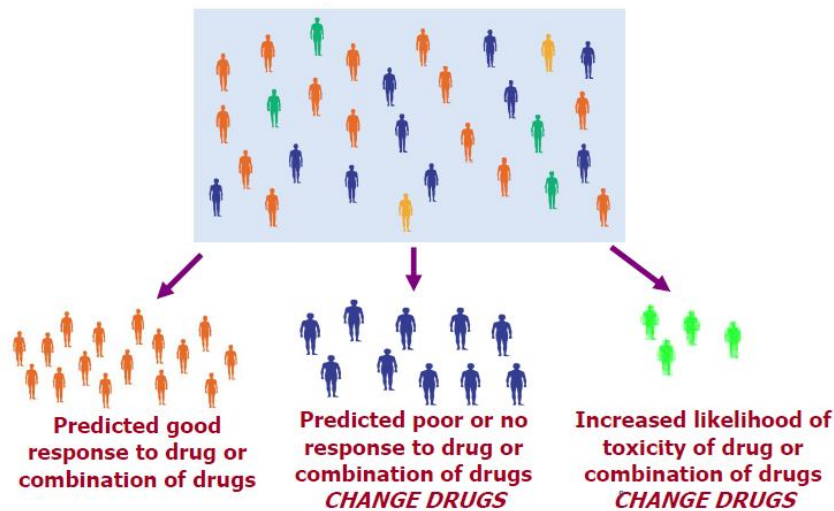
Predicted good response to drug or combination of drugs

Predicted poor or no response to drug or combination of drugs
CHANGE DRUGS

Increased likelihood of toxicity of drug or combination of drugs
CHANGE DRUGS